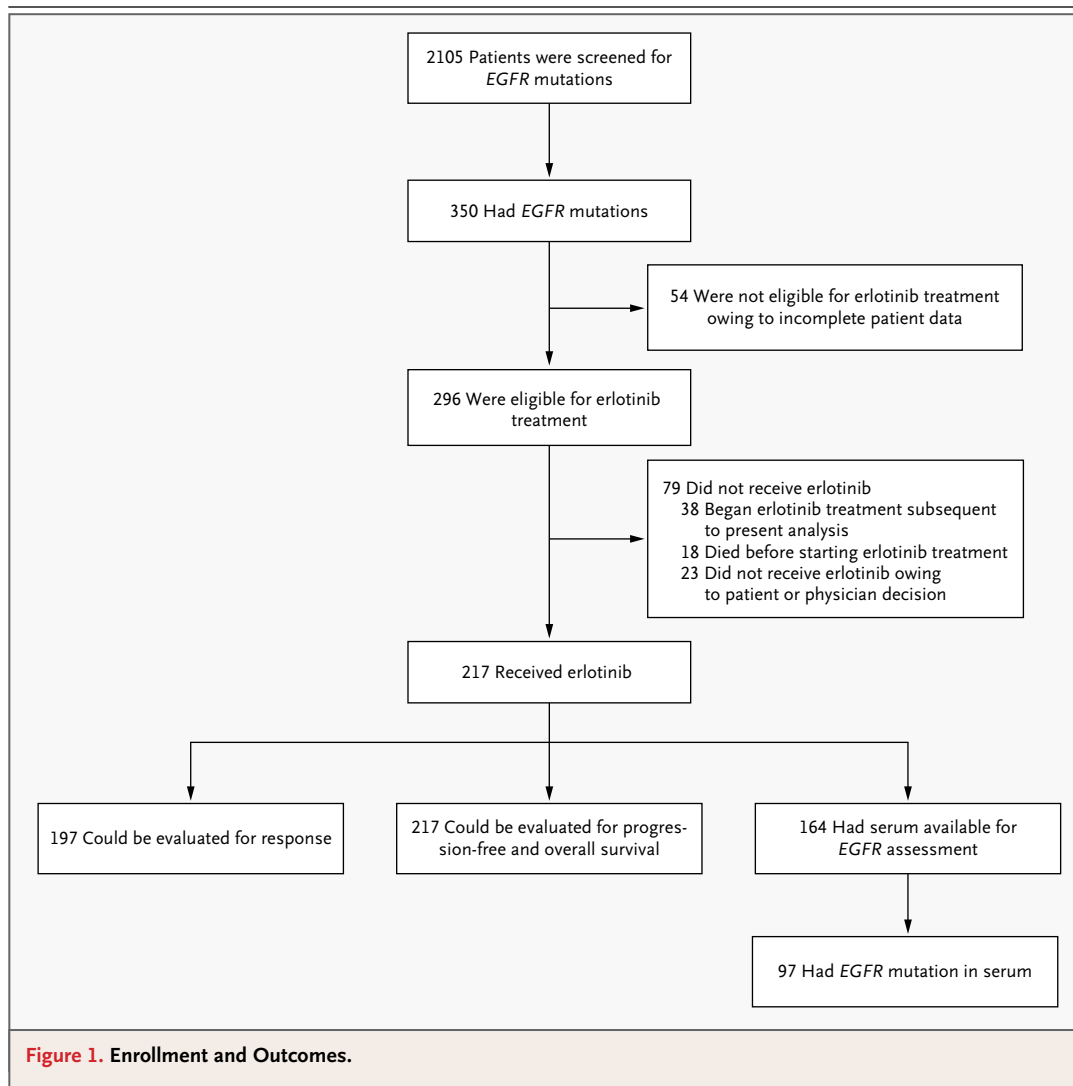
2105 Patients were screened for EGFR mutations

350 Had EGFR mutations

54 Were not eligible for erlotinib treatment owing to incomplete patient data

296 Were eligible for erlotinib treatment

79 Did not receive erlotinib
38 Began erlotinib treatment subsequent to present analysis
18 Died before starting erlotinib treatment
23 Did not receive erlotinib owing to patient or physician decision

217 Received erlotinib

197 Could be evaluated for response

217 Could be evaluated for progression-free and overall survival

164 Had serum available for EGFR assessment

97 Had EGFR mutation in serum

Figure 1. Enrollment and Outcomes.